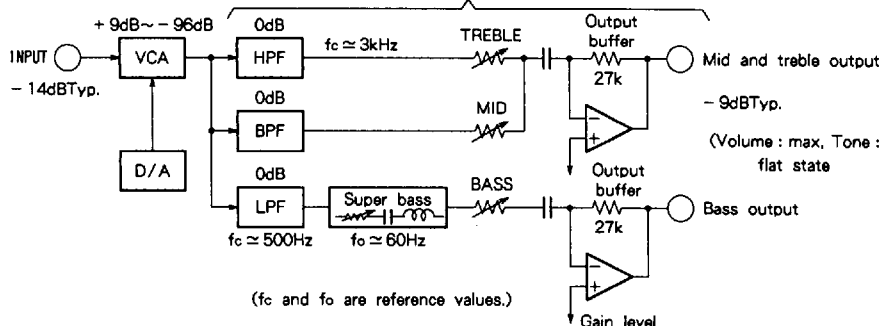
+ 9dB ~ − 96dB

INPUT

− 14dBTyp.

VCA

D/A

0dB

HPF

fc ≃ 3kHz

TREBLE

0dB

BPF

MID

0dB

LPF

fc ≃ 500Hz

Super bass

fo ≃ 60Hz

BASS

Output buffer

27k

Mid and treble output

− 9dBTyp.

(Volume : max, Tone : flat state

Output buffer

27k

Bass output

−

+

−

+

(fc and fo are reference values.)

Gain level